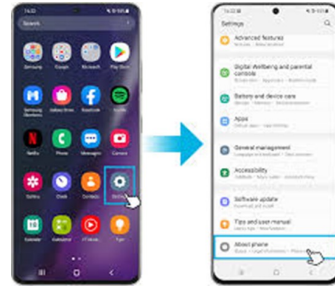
14:22

Search

Samsung

Google

Microsoft

Play Store

Samsung Members

Galaxy Store

Facebook

Spotify

Netflix

Phone

Messages

Camera

Gallery

Clock

Contacts

Settings

Calendar

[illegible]

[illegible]

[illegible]

14:22

Settings

Advanced features

Digital Wellbeing and parental controls

Battery and device care

Apps

General management

Accessibility

Software update

Tips and user manual

About phone